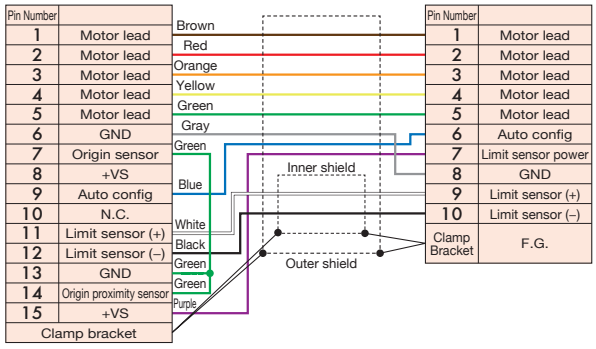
| Pin Number | |
|---|---|
| 1 | Motor lead |
| 2 | Motor lead |
| 3 | Motor lead |
| 4 | Motor lead |
| 5 | Motor lead |
| 6 | GND |
| 7 | Origin sensor |
| 8 | +VS |
| 9 | Auto config |
| 10 | N.C. |
| 11 | Limit sensor (+) |
| 12 | Limit sensor (–) |
| 13 | GND |
| 14 | Origin proximity sensor |
| 15 | +VS |
| Clamp bracket | |

Brown
Red
Orange
Yellow
Green
Gray
Green
Blue
White
Black
Green
Green
Purple

Inner shield
Outer shield

| Pin Number | |
|---|---|
| 1 | Motor lead |
| 2 | Motor lead |
| 3 | Motor lead |
| 4 | Motor lead |
| 5 | Motor lead |
| 6 | Auto config |
| 7 | Limit sensor power |
| 8 | GND |
| 9 | Limit sensor (+) |
| 10 | Limit sensor (–) |
| Clamp Bracket | F.G. |